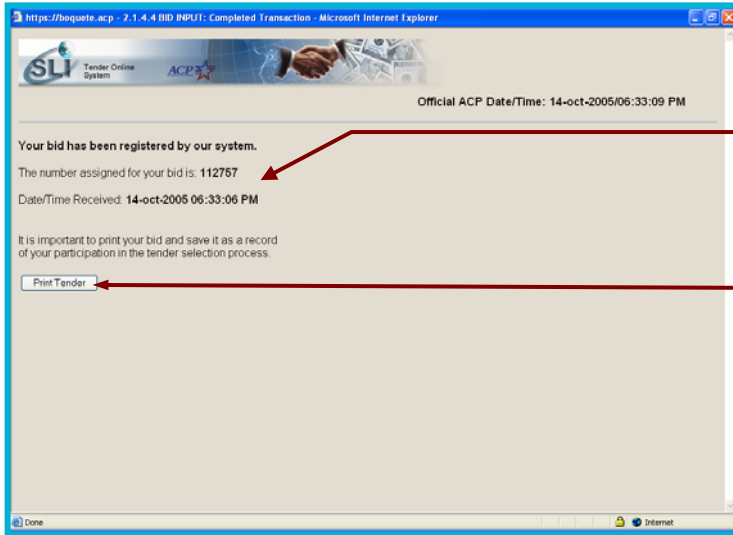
https://boquete.acp - 2.1.4.4 BID INPUT: Completed Transaction - Microsoft Internet Explorer

SLI Tender Online System

ACP

Official ACP Date/Time: 14-oct-2005/06:33:09 PM

Your bid has been registered by our system.

The number assigned for your bid is: 112757

Date/Time Received: 14-oct-2005 06:33:06 PM

It is important to print your bid and save it as a record of your participation in the tender selection process.

Print Tender

Done

Internet